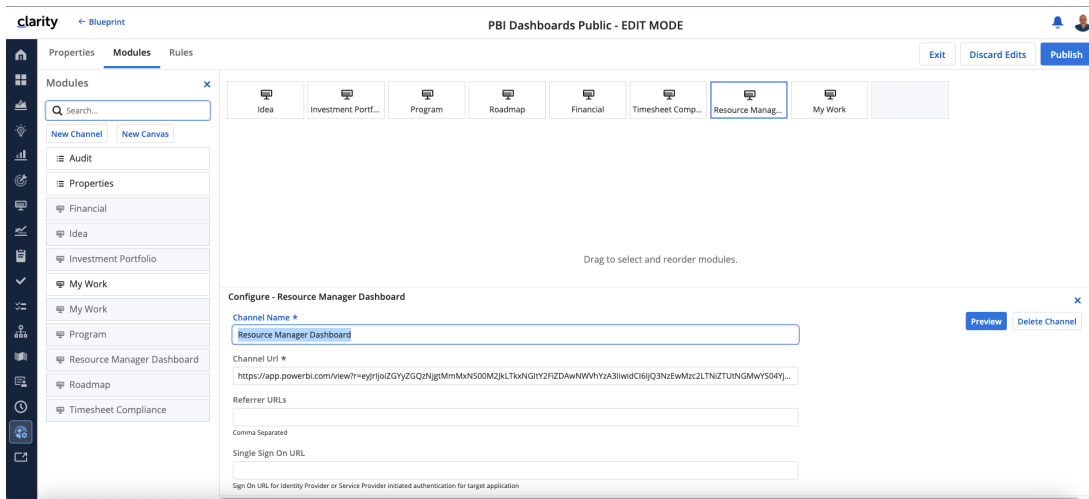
clarity ← Blueprint

PBI Dashboards Public - EDIT MODE

Properties Modules Rules

Exit Discard Edits Publish

Modules ×

Search...

New Channel New Canvas

Audit
Properties
Financial
Idea
Investment Portfolio
My Work
My Work
Program
Resource Manager Dashboard
Roadmap
Timesheet Compliance

Idea Investment Portf... Program Roadmap Financial Timesheet Comp... Resource Manag... My Work

Drag to select and reorder modules.

Configure - Resource Manager Dashboard ×

Channel Name *
Resource Manager Dashboard

Preview Delete Channel

Channel Url *
https://app.powerbi.com/view?r=eyJrIjoiZGYyZGQzNjgtMmMxNS00M2JkLTkxNGItY2FiZDAwNWVhYzA3IiwidCI6IjQ3NzEwMzc2LTNiZTUtNGMwYS04Yj...

Referrer URLs

Comma Separated

Single Sign On URL

Sign On URL for Identity Provider or Service Provider initiated authentication for target application